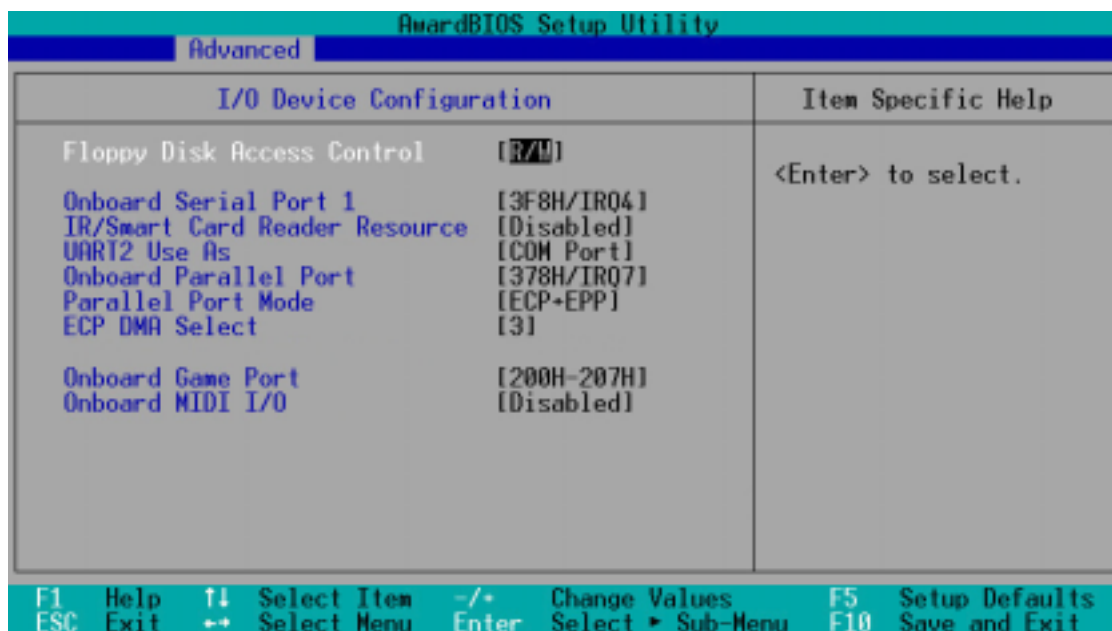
AwardBIOS Setup Utility

Advanced

I/O Device Configuration

Item Specific Help

Floppy Disk Access Control [R/W]

<Enter> to select.

Onboard Serial Port 1 [3F8H/IRQ4]
IR/Smart Card Reader Resource [Disabled]
UART2 Use As [COM Port]
Onboard Parallel Port [378H/IRQ7]
Parallel Port Mode [ECP+EPP]
ECP DMA Select [3]

Onboard Game Port [200H-207H]
Onboard MIDI I/O [Disabled]

F1 Help ↑↓ Select Item -/+ Change Values F5 Setup Defaults
ESC Exit ←→ Select Menu Enter Select ► Sub-Menu F10 Save and Exit